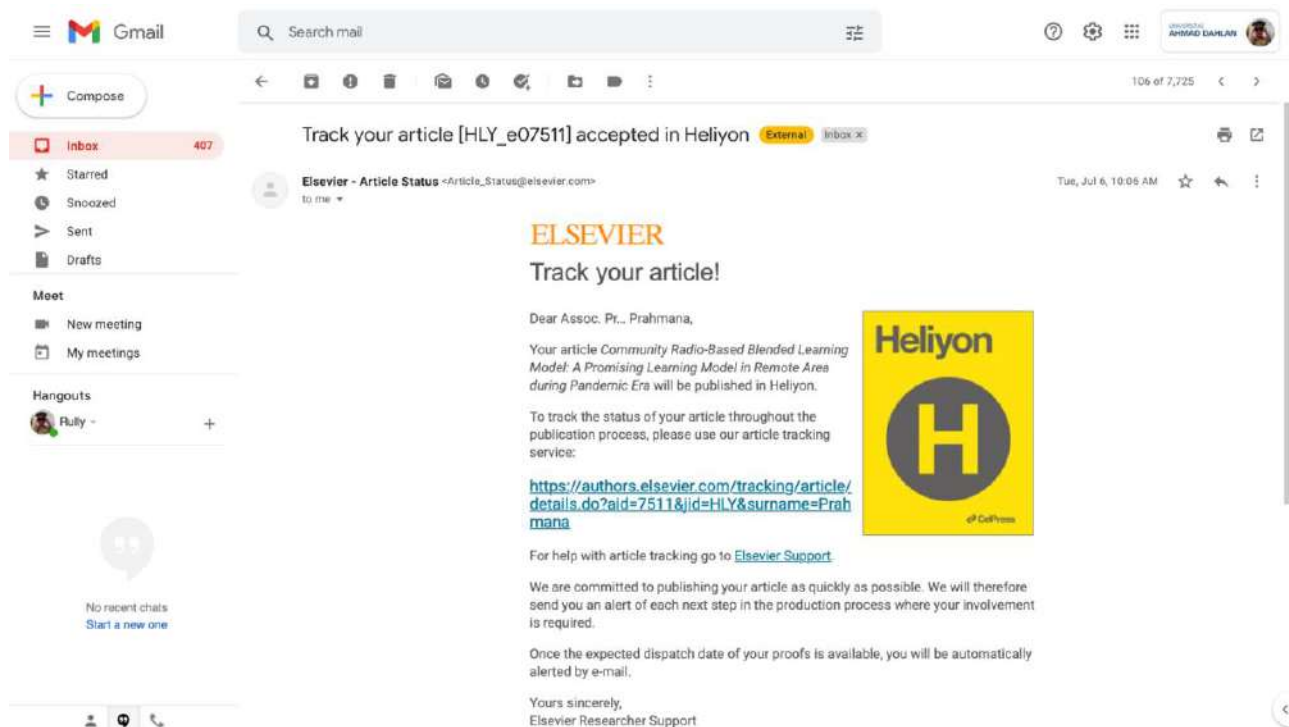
Gmail

Search mail

UNIVERSITAS AHMAD DAHLAN

Compose

Inbox 407
Starred
Snoozed
Sent
Drafts

Meet
New meeting
My meetings

Hangouts
Rully

No recent chats
Start a new one

106 of 7,725

Track your article [HLY_e07511] accepted in Heliyon External Inbox ×

Elsevier - Article Status <Article_Status@elsevier.com>
to me

Tue, Jul 6, 10:06 AM

ELSEVIER

Track your article!

Dear Assoc. Pr., Prahmana,

Your article *Community Radio-Based Blended Learning Model: A Promising Learning Model in Remote Area during Pandemic Era* will be published in Heliyon.

To track the status of your article throughout the publication process, please use our article tracking service:

https://authors.elsevier.com/tracking/article/details.do?aid=7511&jid=HLY&surname=Prahmana

Heliyon

H

CellPress

For help with article tracking go to Elsevier Support.

We are committed to publishing your article as quickly as possible. We will therefore send you an alert of each next step in the production process where your involvement is required.

Once the expected dispatch date of your proofs is available, you will be automatically alerted by e-mail.

Yours sincerely,
Elsevier Researcher Support